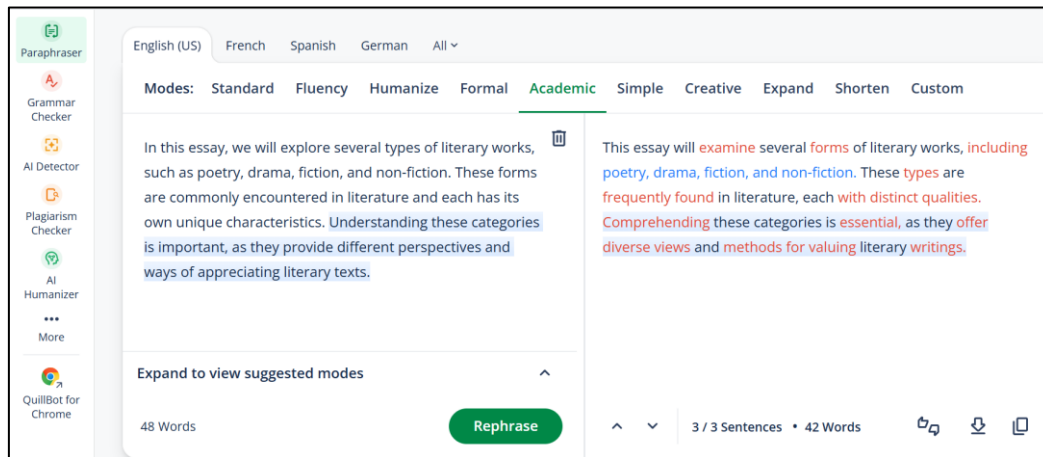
Paraphraser

Grammar Checker

AI Detector

Plagiarism Checker

AI Humanizer

More

QuillBot for Chrome

English (US) French Spanish German All

Modes: Standard Fluency Humanize Formal Academic Simple Creative Expand Shorten Custom

In this essay, we will explore several types of literary works, such as poetry, drama, fiction, and non-fiction. These forms are commonly encountered in literature and each has its own unique characteristics. Understanding these categories is important, as they provide different perspectives and ways of appreciating literary texts.

This essay will examine several forms of literary works, including poetry, drama, fiction, and non-fiction. These types are frequently found in literature, each with distinct qualities. Comprehending these categories is essential, as they offer diverse views and methods for valuing literary writings.

Expand to view suggested modes

48 Words

Rephrase

3 / 3 Sentences • 42 Words